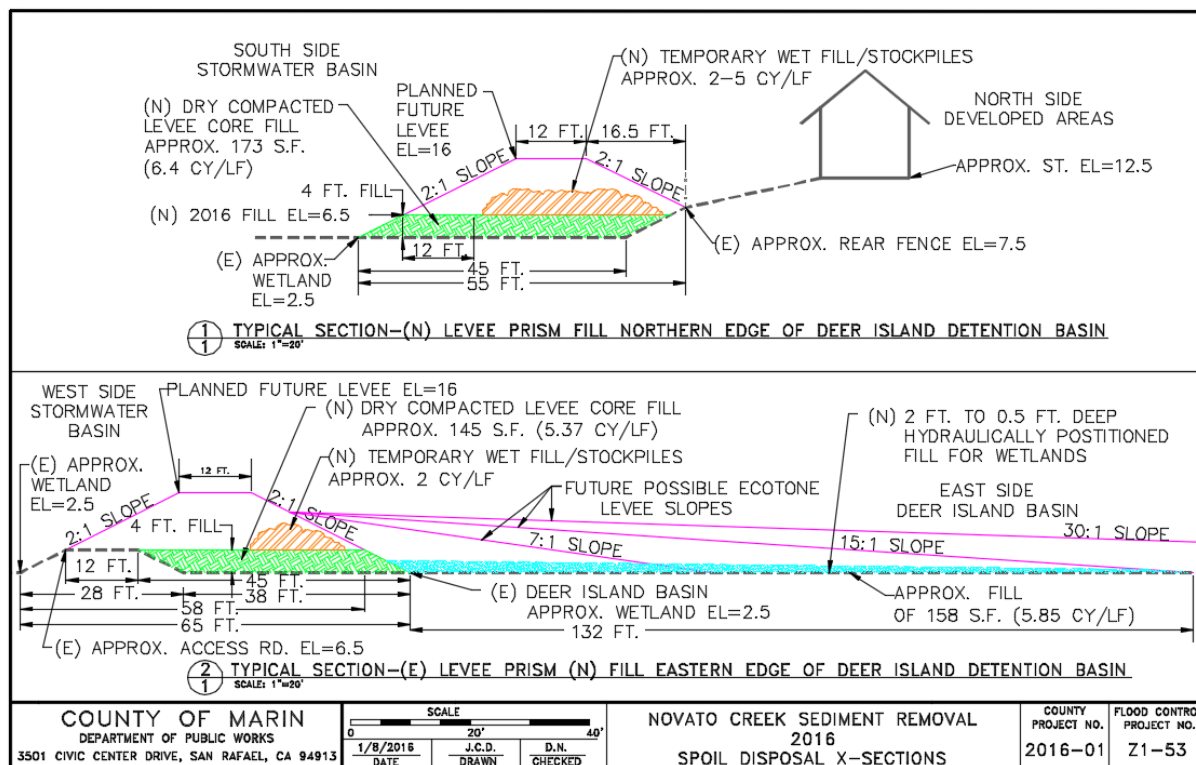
SOUTH SIDE STORMWATER BASIN

(N) DRY COMPACTED LEVEE CORE FILL APPROX. 173 S.F. (6.4 CY/LF)

PLANNED FUTURE LEVEE EL=16

(N) TEMPORARY WET FILL/STOCKPILES APPROX. 2-5 CY/LF

NORTH SIDE DEVELOPED AREAS

12 FT.

16.5 FT.

2:1 SLOPE

2:1 SLOPE

APPROX. ST. EL=12.5

4 FT. FILL

(N) 2016 FILL EL=6.5

12 FT.

(E) APPROX. REAR FENCE EL=7.5

(E) APPROX. WETLAND EL=2.5

45 FT.

55 FT.

$\frac{1}{1}$ TYPICAL SECTION-(N) LEVEE PRISM FILL NORTHERN EDGE OF DEER ISLAND DETENTION BASIN
SCALE: 1"=20'

WEST SIDE STORMWATER BASIN

PLANNED FUTURE LEVEE EL=16

(N) DRY COMPACTED LEVEE CORE FILL APPROX. 145 S.F. (5.37 CY/LF)

(N) 2 FT. TO 0.5 FT. DEEP HYDRAULICALLY POSTITIONED FILL FOR WETLANDS

(E) APPROX. WETLAND EL=2.5

12 FT.

(N) TEMPORARY WET FILL/STOCKPILES APPROX. 2 CY/LF

FUTURE POSSIBLE ECOTONE LEVEE SLOPES

EAST SIDE DEER ISLAND BASIN

2:1 SLOPE

2:1 SLOPE

4 FT. FILL

30:1 SLOPE

7:1 SLOPE

15:1 SLOPE

12 FT.

45 FT.

28 FT.

38 FT.

58 FT.

65 FT.

(E) DEER ISLAND BASIN APPROX. WETLAND EL=2.5

APPROX. FILL OF 158 S.F. (5.85 CY/LF)

132 FT.

(E) APPROX. ACCESS RD. EL=6.5

$\frac{2}{1}$ TYPICAL SECTION-(E) LEVEE PRISM (N) FILL EASTERN EDGE OF DEER ISLAND DETENTION BASIN
SCALE: 1"=20'

COUNTY OF MARIN
DEPARTMENT OF PUBLIC WORKS
3501 CIVIC CENTER DRIVE, SAN RAFAEL, CA 94913

SCALE
0 20' 40'

| 1/8/2016 | J.C.D. | D.N. |
|---|---|---|
| DATE | DRAWN | CHECKED |

NOVATO CREEK SEDIMENT REMOVAL
2016
SPOIL DISPOSAL X-SECTIONS

| COUNTY PROJECT NO. | FLOOD CONTRO PROJECT NO. |
|---|---|
| 2016-01 | Z1-53 |